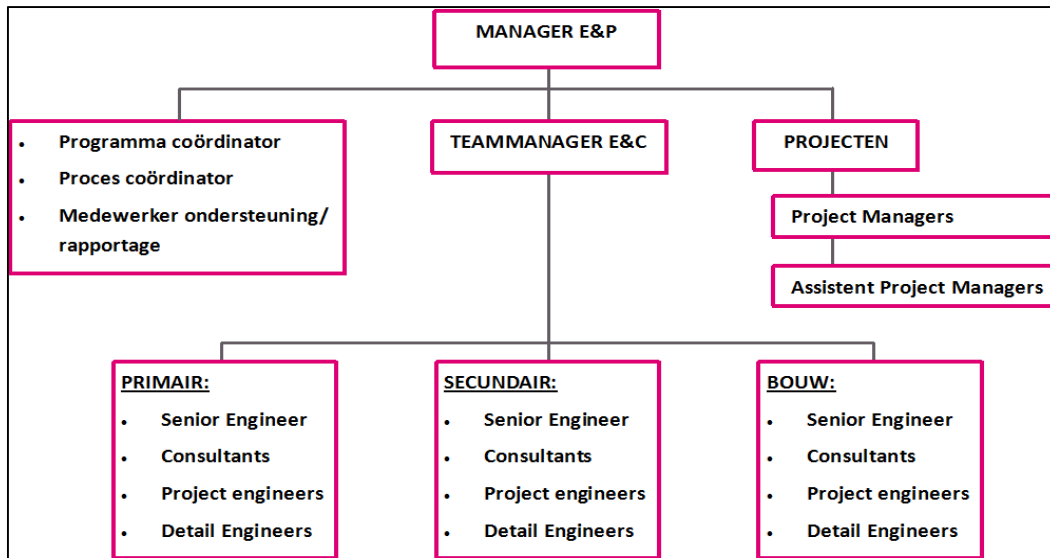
MANAGER E&P

- Programma coördinator
- Proces coördinator
- Medewerker ondersteuning/ rapportage

TEAMMANAGER E&C

PROJECTEN

Project Managers

Assistent Project Managers

PRIMAIR:
- Senior Engineer
- Consultants
- Project engineers
- Detail Engineers

SECUNDAIR:
- Senior Engineer
- Consultants
- Project engineers
- Detail Engineers

BOUW:
- Senior Engineer
- Consultants
- Project engineers
- Detail Engineers